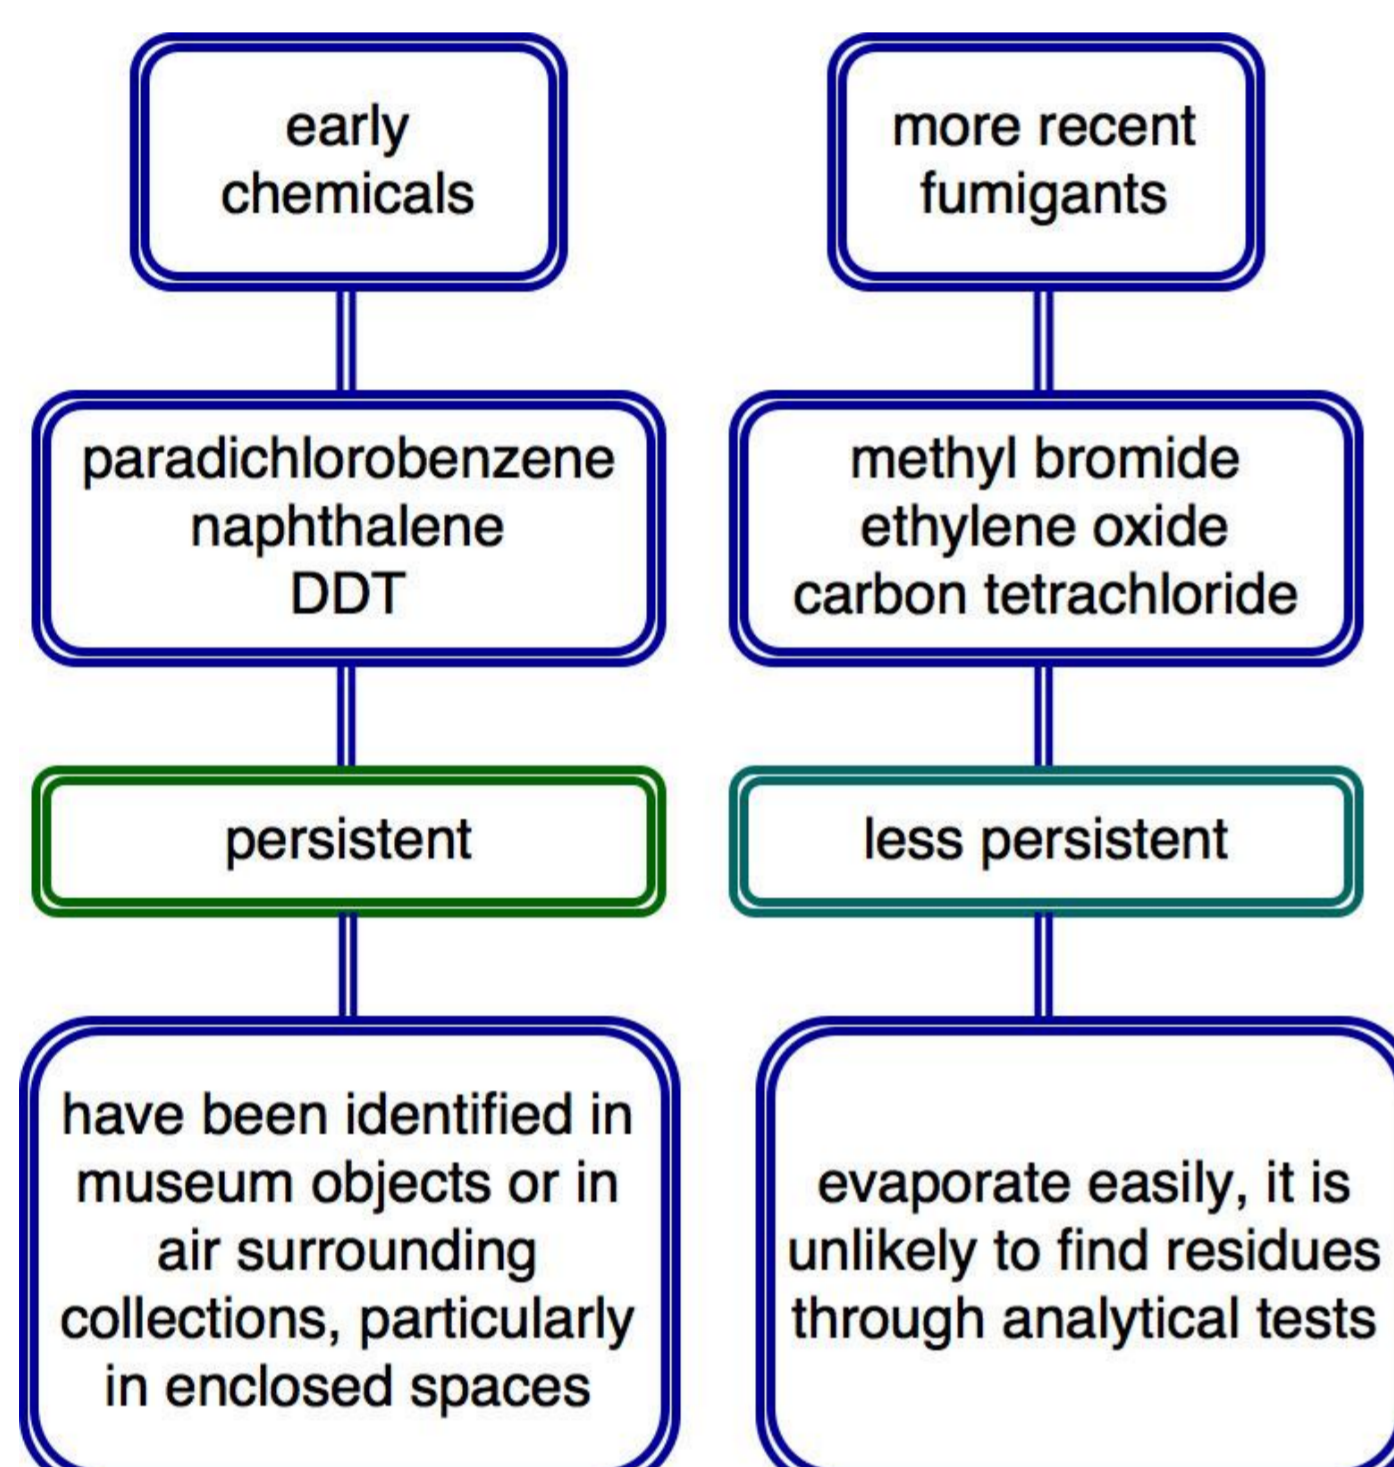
early chemicals

paradichlorobenzene
naphthalene
DDT

persistent

have been identified in museum objects or in air surrounding collections, particularly in enclosed spaces

more recent fumigants

methyl bromide
ethylene oxide
carbon tetrachloride

less persistent

evaporate easily, it is unlikely to find residues through analytical tests